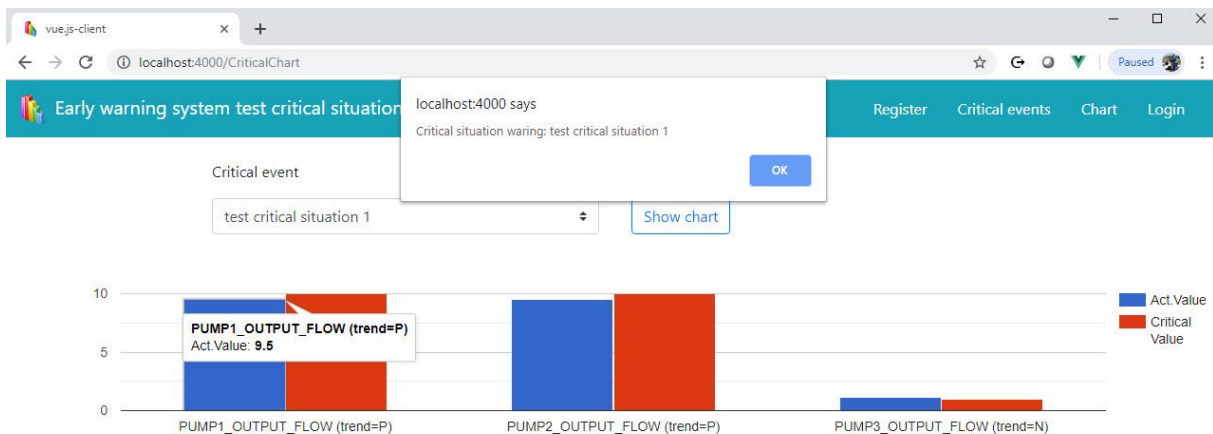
vue.js-client × +

localhost:4000/CriticalChart

Paused

Early warning system test critical situation

Register Critical events Chart Login

localhost:4000 says

Critical situation waring: test critical situation 1

OK

Critical event

test critical situation 1

Show chart

10

5

0

PUMP1_OUTPUT_FLOW (trend=P)
Act.Value: 9.5

Act.Value
Critical Value

PUMP1_OUTPUT_FLOW (trend=P) PUMP2_OUTPUT_FLOW (trend=P) PUMP3_OUTPUT_FLOW (trend=N)